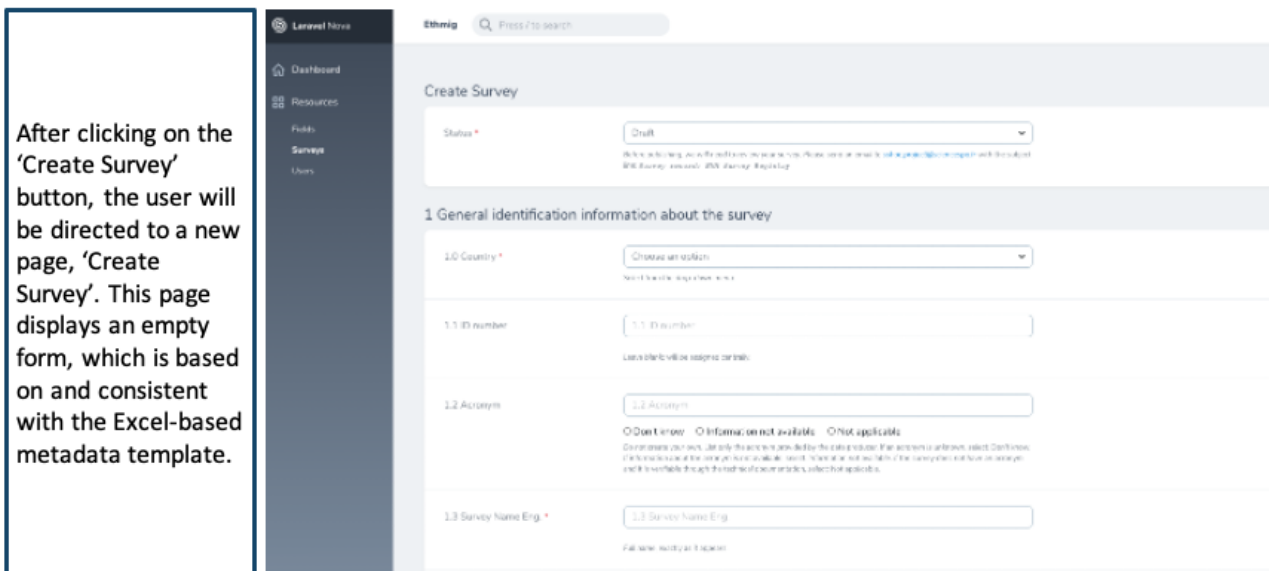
After clicking on the 'Create Survey' button, the user will be directed to a new page, 'Create Survey'. This page displays an empty form, which is based on and consistent with the Excel-based metadata template.

Laravel Nova

Dashboard

Resources

Fields

Surveys

Users

Ethmig

Press / to search

Create Survey

Status *

Draft

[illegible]

1 General identification information about the survey

1.0 Country *

Choose an option

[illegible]

1.1 ID number

1.1 ID number

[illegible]

1.2 Acronym

1.2 Acronym

Don't know Information not available Not applicable

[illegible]

1.3 Survey Name Eng. *

1.3 Survey Name Eng

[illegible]